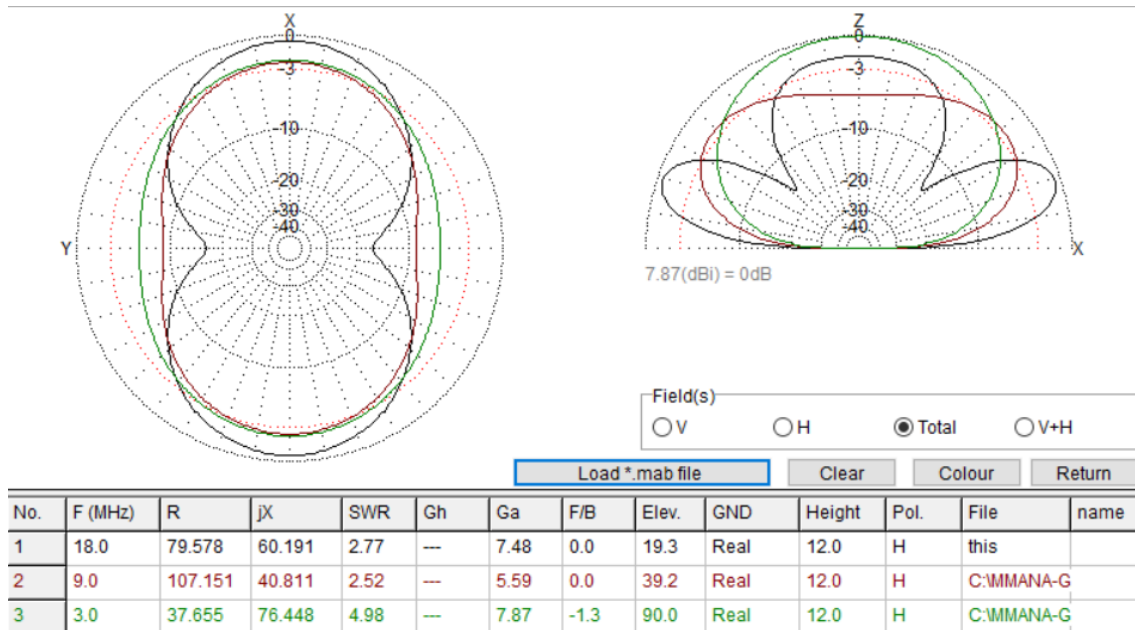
X
0
-3
-10
-20
-30
-40
Y

Z
0
-3
-10
-20
-30
-40
X

7.87(dBi) = 0dB

Field(s)
V
H
Total
V+H

Load *.mab file
Clear
Colour
Return

| No. | F (MHz) | R | jX | SWR | Gh | Ga | F/B | Elev. | GND | Height | Pol. | File | name |
|---|---|---|---|---|---|---|---|---|---|---|---|---|---|
| 1 | 18.0 | 79.578 | 60.191 | 2.77 | --- | 7.48 | 0.0 | 19.3 | Real | 12.0 | H | this | |
| 2 | 9.0 | 107.151 | 40.811 | 2.52 | --- | 5.59 | 0.0 | 39.2 | Real | 12.0 | H | C:\MMANA-G | |
| 3 | 3.0 | 37.655 | 76.448 | 4.98 | --- | 7.87 | -1.3 | 90.0 | Real | 12.0 | H | C:\MMANA-G | |